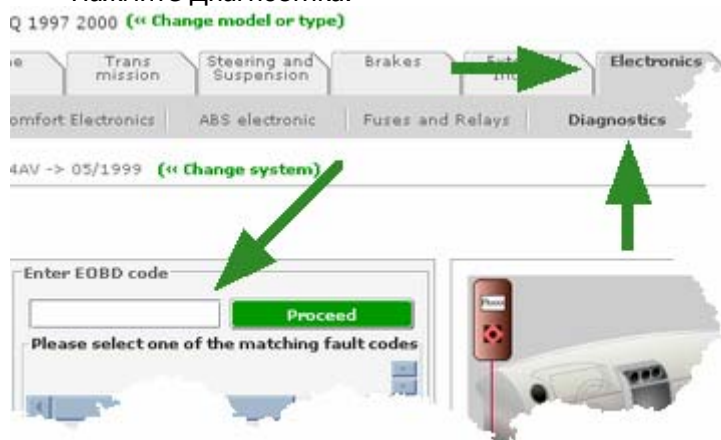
Q 1997 2000 (« Change model or type)

e | Trans mission | Steering and Suspension | Brakes | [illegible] | Electronics

omfort Electronics | ABS electronic | Fuses and Relays | Diagnostics

4AV -> 05/1999 (« Change system)

Enter EOBD code

Proceed

Please select one of the matching fault codes